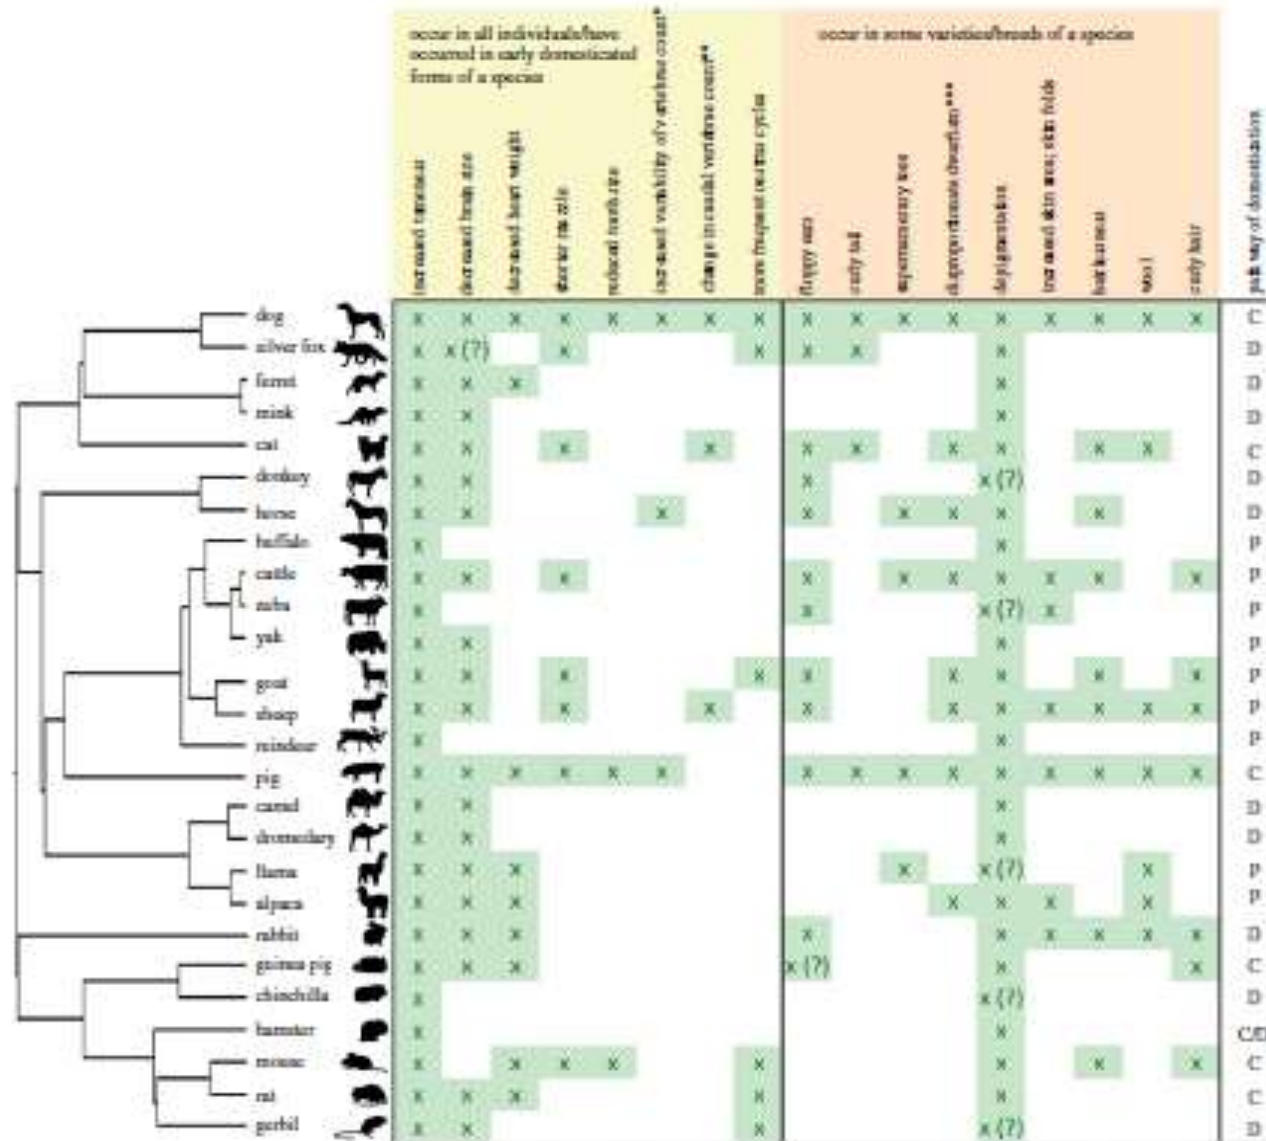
occur in all individuals/have occurred in early domesticated forms of a species

occur in some varieties/breeds of a species

| | increased tameness | decreased brain size | decreased heart weight | shorter muzzle | reduced tooth size | increased variability of vertebrae count* | change in caudal vertebrae count** | more frequent oestrus cycles | floppy ears | curly tail | supernumerary teat | disproportionate dwarfism*** | depigmentation | increased skin area; skin folds | hairlessness | wool | curly hair | path way of domestication |
|---|---|---|---|---|---|---|---|---|---|---|---|---|---|---|---|---|---|---|
| dog | x | x | x | x | x | x | x | x | x | x | x | x | x | x | x | x | x | C |
| silver fox | x | x (?) | | x | | | | x | x | x | | | x | | | | | D |
| ferret | x | x | x | | | | | | | | | | x | | | | | D |
| mink | x | x | | | | | | | | | | | x | | | | | D |
| cat | x | x | | x | | | x | | x | x | | x | x | | x | x | | C |
| donkey | x | x | | | | | | | x | | | | x (?) | | | | | D |
| horse | x | x | | | | x | | | x | | x | x | x | | x | | | D |
| buffalo | x | | | | | | | | | | | | x | | | | | P |
| cattle | x | x | | x | | | | | x | | x | x | x | x | x | | x | P |
| zebu | x | | | | | | | | x | | | | x (?) | x | | | | P |
| yak | x | x | | | | | | | | | | | x | | | | | P |
| goat | x | x | | x | | | | x | x | | | x | x | | x | | x | P |
| sheep | x | x | | x | | | x | | x | | | x | x | x | x | x | x | P |
| reindeer | x | | | | | | | | | | | | x | | | | | P |
| pig | x | x | x | x | x | x | | | x | x | x | x | x | x | x | x | x | C |
| camel | x | x | | | | | | | | | | | x | | | | | D |
| dromedary | x | x | | | | | | | | | | | x | | | | | D |
| llama | x | x | x | | | | | | | | x | | x (?) | | | x | | P |
| alpaca | x | x | x | | | | | | | | | x | x | x | | x | | P |
| rabbit | x | x | x | | | | | | x | | | | x | x | x | x | x | D |
| guinea pig | x | x | x | | | | | | x (?) | | | | x | | | | x | C |
| chinchilla | x | | | | | | | | | | | | x (?) | | | | | D |
| hamster | x | | | | | | | | | | | | x | | | | | C/D |
| mouse | x | | x | x | x | | | x | | | | | x | | x | | x | C |
| rat | x | x | x | | | | | x | | | | | x | | | | | C |
| gerbil | x | x | | | | | | x | | | | | x (?) | | | | | D |